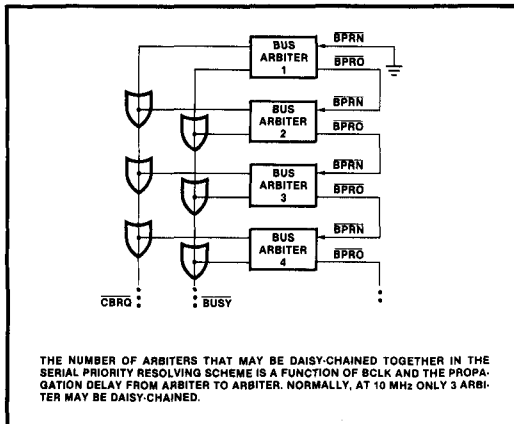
BUS ARBITER 1

$\overline{BPRN}$

$\overline{BPRO}$

BUS ARBITER 2

$\overline{BPRN}$

$\overline{BPRO}$

BUS ARBITER 3

$\overline{BPRN}$

$\overline{BPRO}$

BUS ARBITER 4

$\overline{BPRN}$

$\overline{BPRO}$

$\overline{CBRQ}$

$\overline{BUSY}$

THE NUMBER OF ARBITERS THAT MAY BE DAISY-CHAINED TOGETHER IN THE SERIAL PRIORITY RESOLVING SCHEME IS A FUNCTION OF BCLK AND THE PROPAGATION DELAY FROM ARBITER TO ARBITER. NORMALLY, AT 10 MHz ONLY 3 ARBITER MAY BE DAISY-CHAINED.